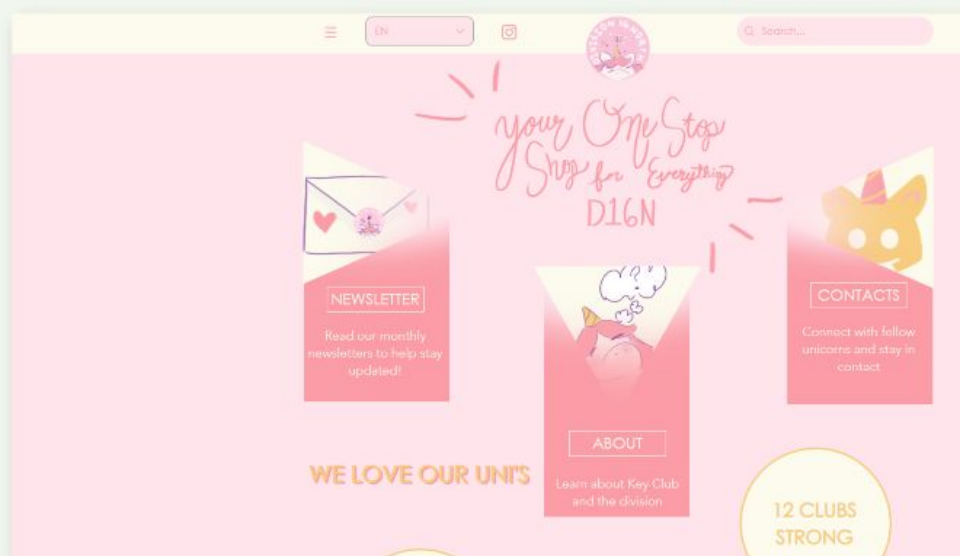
EN

Search...

Your One Stop Shop for Everything D16N

NEWSLETTER

Read our monthly newsletters to help stay updated!

ABOUT

Learn about Key Club and the division

CONTACTS

Connect with fellow unicorns and stay in contact

WE LOVE OUR UNI'S

12 CLUBS STRONG